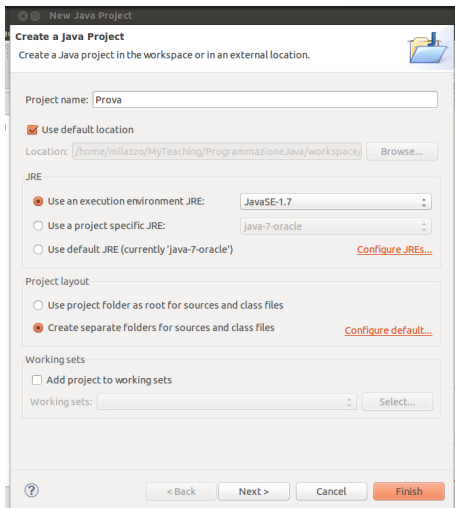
New Java Project

Create a Java Project

Create a Java project in the workspace or in an external location.

Project name: Prova

Use default location

Location: /home/milazzo/MyTeaching/ProgrammazioneJava/workspace/

Browse...

JRE

Use an execution environment JRE: JavaSE-1.7

Use a project specific JRE: java-7-oracle

Use default JRE (currently 'java-7-oracle')

Configure JREs...

Project layout

Use project folder as root for sources and class files

Create separate folders for sources and class files

Configure default...

Working sets

Add project to working sets

Working sets:

Select...

?

< Back

Next >

Cancel

Finish